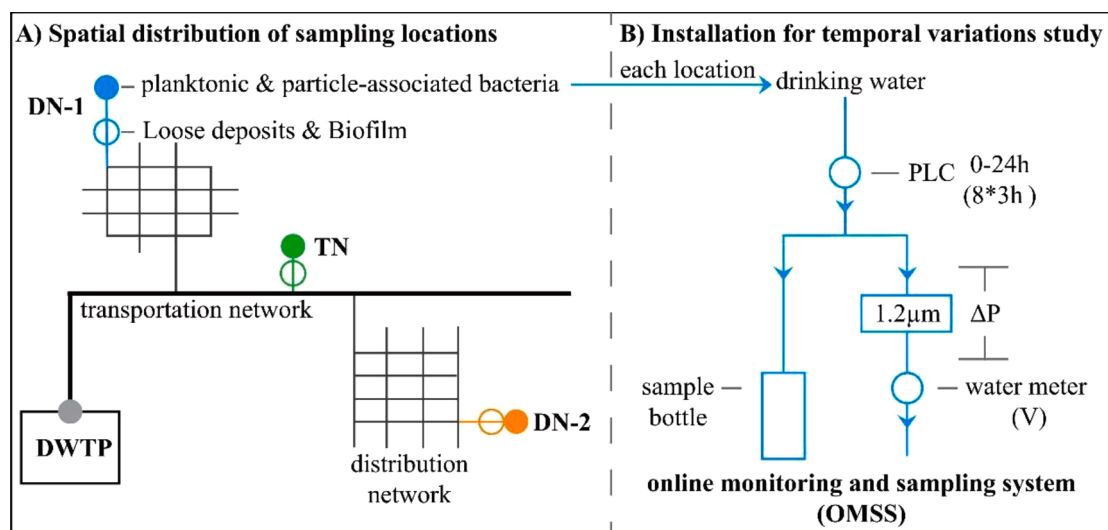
A) Spatial distribution of sampling locations

DN-1
— planktonic & particle-associated bacteria
— Loose deposits & Biofilm

TN

transportation network

DWTP

distribution network

DN-2

B) Installation for temporal variations study

each location

drinking water

— PLC 0-24h (8*3h)

1.2μm

ΔP

sample — bottle

— water meter (V)

online monitoring and sampling system (OMSS)